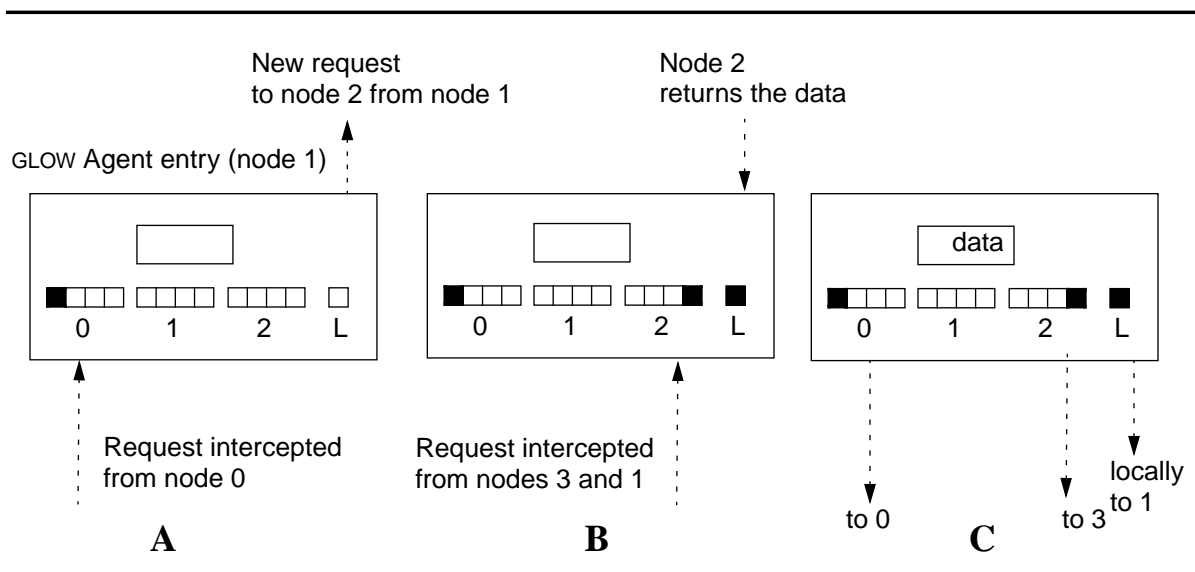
New request to node 2 from node 1

GLOW Agent entry (node 1)

0 1 2 L

Request intercepted from node 0

A

Node 2 returns the data

0 1 2 L

Request intercepted from nodes 3 and 1

B

data

0 1 2 L

to 0

to 3

locally to 1

C